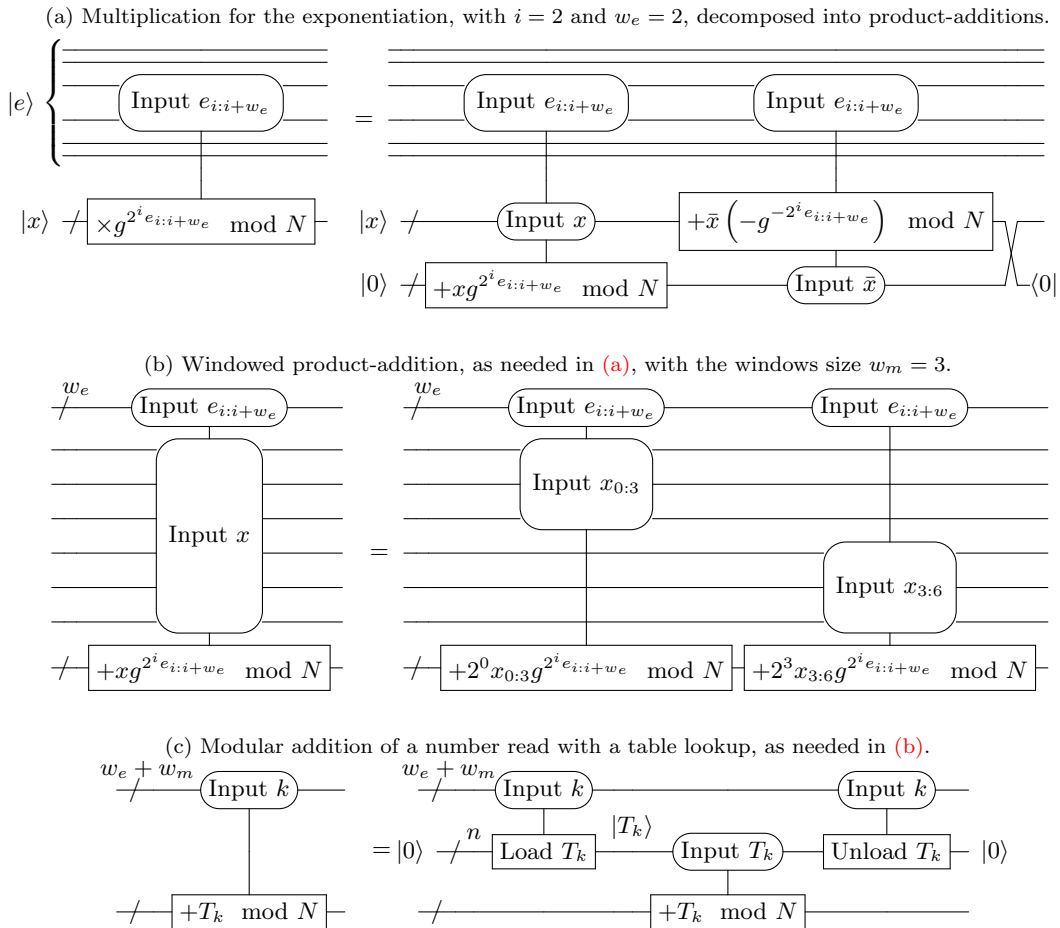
(a) Multiplication for the exponentiation, with $i = 2$ and $w_e = 2$, decomposed into product-additions.

$|e\rangle$

Input $e_{i:i+w_e}$

$=$

Input $e_{i:i+w_e}$

Input $e_{i:i+w_e}$

$|x\rangle$

$\times g^{2^i e_{i:i+w_e}} \mod N$

$|x\rangle$

Input $x$

$+\bar{x}\left(-g^{-2^i e_{i:i+w_e}}\right) \mod N$

$|0\rangle$

$+xg^{2^i e_{i:i+w_e}} \mod N$

Input $\bar{x}$

$\langle 0|$

(b) Windowed product-addition, as needed in (a), with the windows size $w_m = 3$.

$w_e$

Input $e_{i:i+w_e}$

Input $x$

$=$

$w_e$

Input $e_{i:i+w_e}$

Input $e_{i:i+w_e}$

Input $x_{0:3}$

Input $x_{3:6}$

$+xg^{2^i e_{i:i+w_e}} \mod N$

$+2^0 x_{0:3} g^{2^i e_{i:i+w_e}} \mod N$

$+2^3 x_{3:6} g^{2^i e_{i:i+w_e}} \mod N$

(c) Modular addition of a number read with a table lookup, as needed in (b).

$w_e + w_m$

Input $k$

$w_e + w_m$

Input $k$

Input $k$

$|T_k\rangle$

$= |0\rangle$

$n$

Load $T_k$

Input $T_k$

Unload $T_k$

$|0\rangle$

$+T_k \mod N$

$+T_k \mod N$